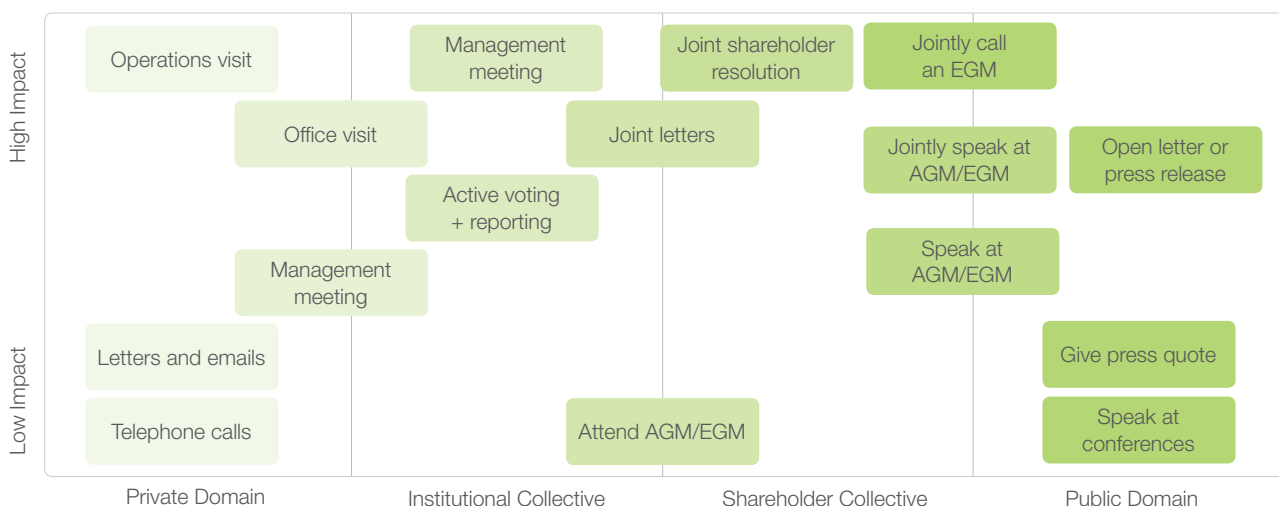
High Impact

Low Impact

Operations visit

Management meeting

Joint shareholder resolution

Jointly call an EGM

Office visit

Joint letters

Jointly speak at AGM/EGM

Open letter or press release

Active voting + reporting

Speak at AGM/EGM

Management meeting

Letters and emails

Give press quote

Telephone calls

Attend AGM/EGM

Speak at conferences

Private Domain

Institutional Collective

Shareholder Collective

Public Domain